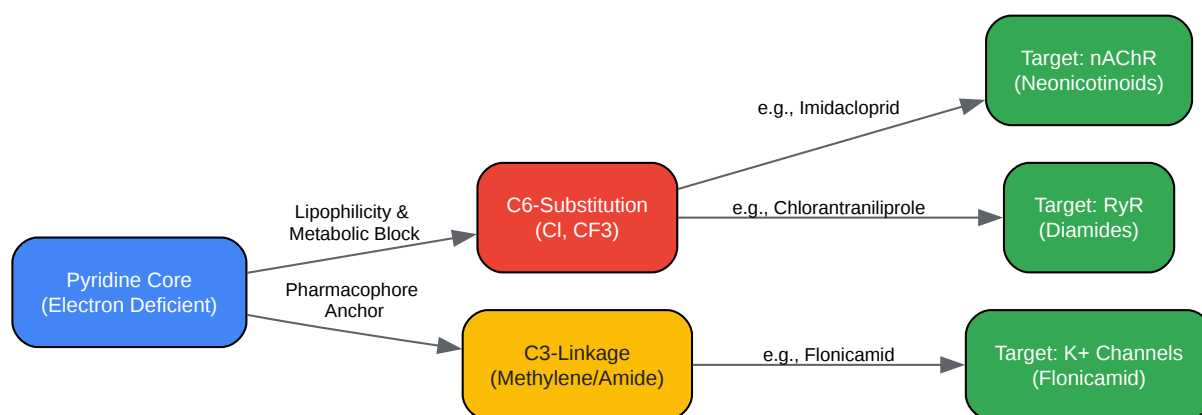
Pyridine Core
(Electron Deficient)

Lipophilicity &
Metabolic Block

Pharmacophore
Anchor

C6-Substitution
(Cl, CF3)

C3-Linkage
(Methylene/Amide)

e.g., Imidacloprid

e.g., Chlorantraniliprole

e.g., Flonicamid

Target: nAChR
(Neonicotinoids)

Target: RyR
(Diamides)

Target: K+ Channels
(Flonicamid)